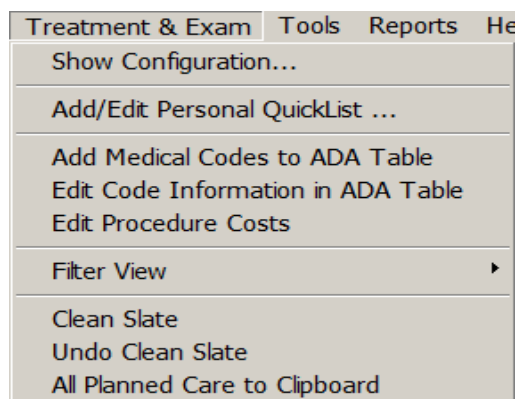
Treatment & Exam Tools Reports He

Show Configuration...

Add/Edit Personal QuickList ...

Add Medical Codes to ADA Table
Edit Code Information in ADA Table
Edit Procedure Costs

Filter View

Clean Slate
Undo Clean Slate
All Planned Care to Clipboard